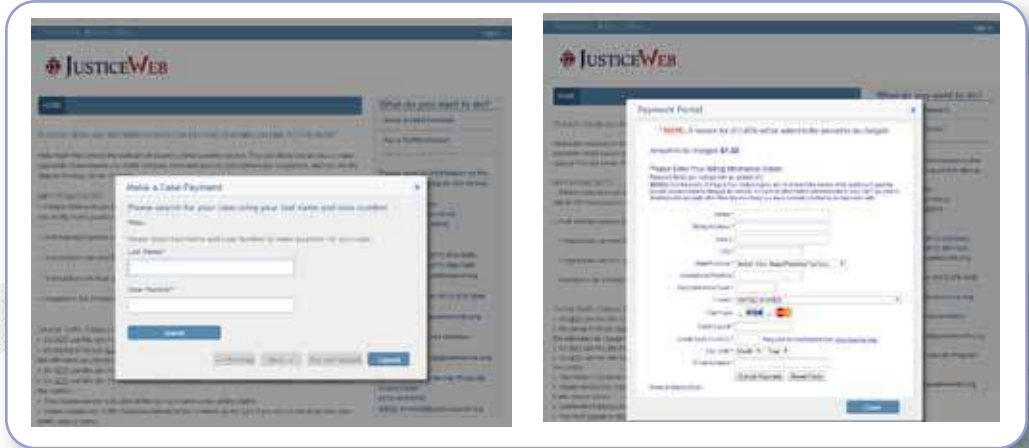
JusticeWeb

Home

What do you want to do?

Make a Case Payment

Please search for your case using your last name and case number.

Last Name*

Case Number*

Search

Cancel

JusticeWeb

Home

What do you want to do?

Payment Portal

Amount to be charged: $1.00

Please Enter Your Billing Information Below:

Close